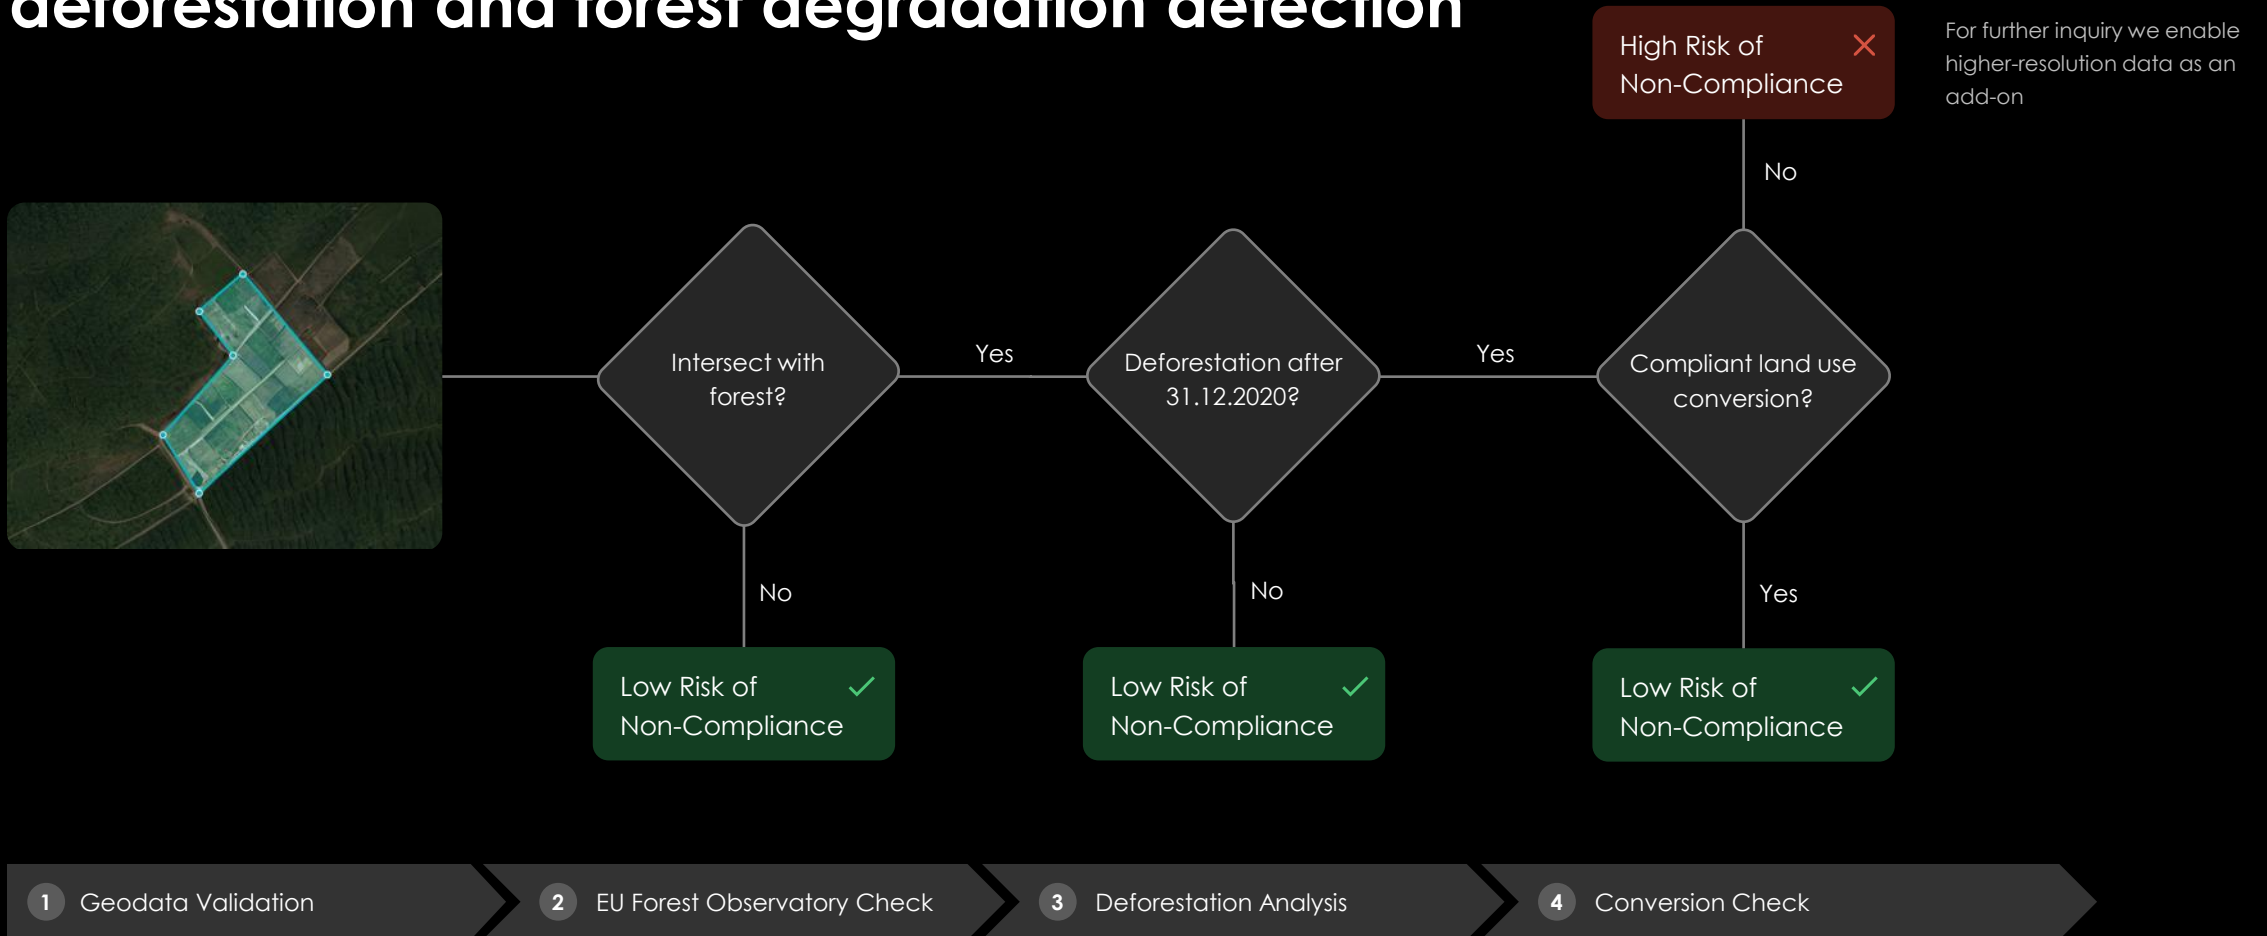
deforestation and forest degradation detection

High Risk of Non-Compliance

For further inquiry we enable higher-resolution data as an add-on

No

Intersect with forest?

Yes

Deforestation after 31.12.2020?

Yes

Compliant land use conversion?

No

No

Yes

Low Risk of Non-Compliance

Low Risk of Non-Compliance

Low Risk of Non-Compliance

1 Geodata Validation

2 EU Forest Observatory Check

3 Deforestation Analysis

4 Conversion Check